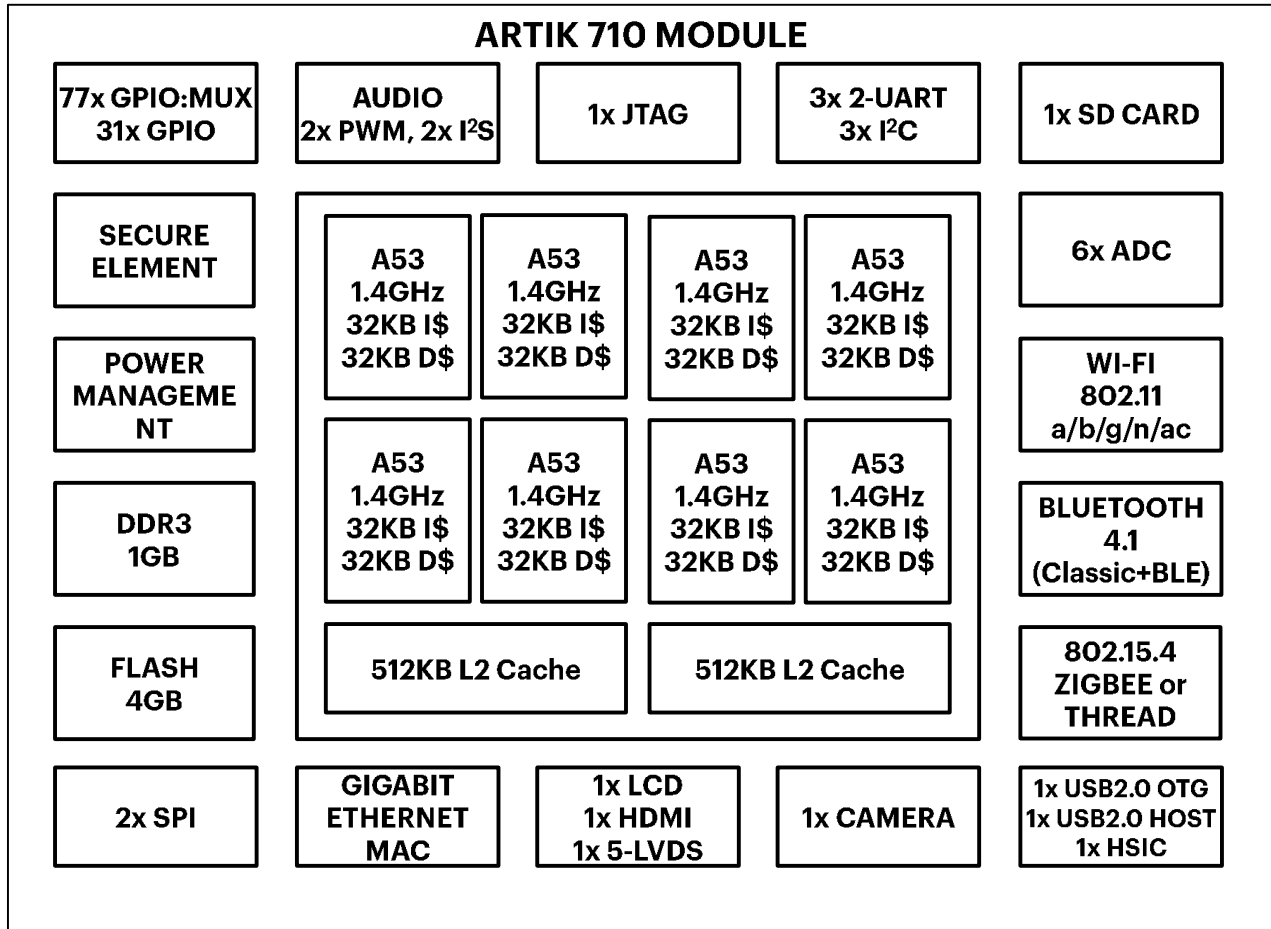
ARTIK 710 MODULE

77x GPIO:MUX
31x GPIO

AUDIO
2x PWM, 2x $I^2S$

1x JTAG

3x 2-UART
3x $I^2C$

1x SD CARD

SECURE ELEMENT

A53
1.4GHz
32KB I$
32KB D$

A53
1.4GHz
32KB I$
32KB D$

A53
1.4GHz
32KB I$
32KB D$

A53
1.4GHz
32KB I$
32KB D$

6x ADC

POWER MANAGEMENT

WI-FI
802.11
a/b/g/n/ac

DDR3
1GB

A53
1.4GHz
32KB I$
32KB D$

A53
1.4GHz
32KB I$
32KB D$

A53
1.4GHz
32KB I$
32KB D$

A53
1.4GHz
32KB I$
32KB D$

BLUETOOTH
4.1
(Classic+BLE)

FLASH
4GB

512KB L2 Cache

512KB L2 Cache

802.15.4
ZIGBEE or
THREAD

2x SPI

GIGABIT
ETHERNET
MAC

1x LCD
1x HDMI
1x 5-LVDS

1x CAMERA

1x USB2.0 OTG
1x USB2.0 HOST
1x HSIC